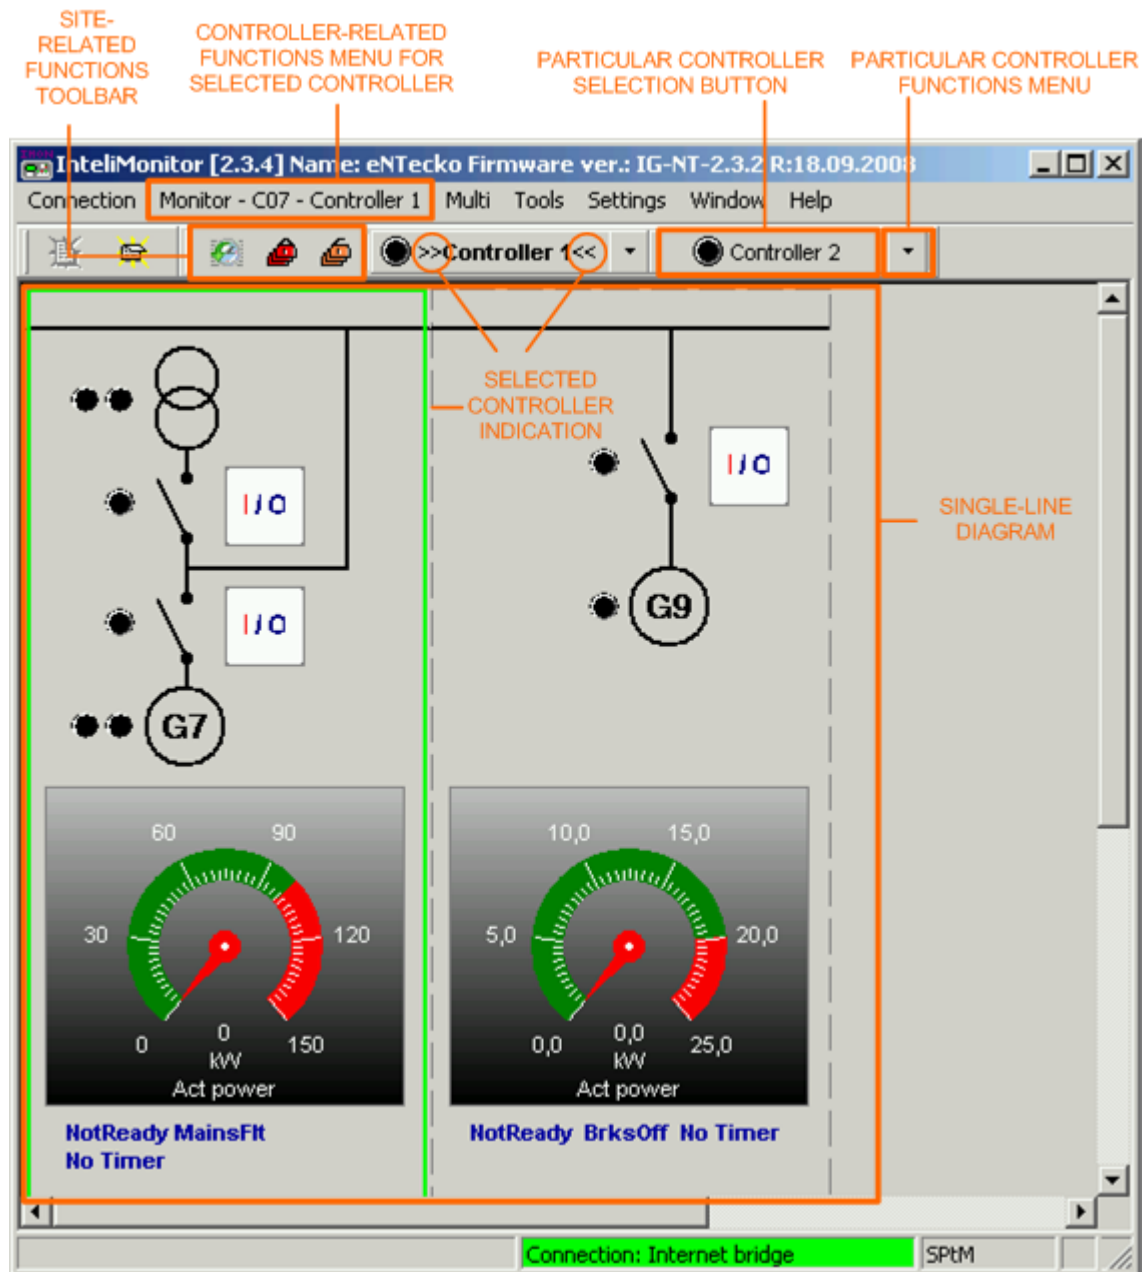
SITE-RELATED FUNCTIONS TOOLBAR

CONTROLLER-RELATED FUNCTIONS MENU FOR SELECTED CONTROLLER

PARTICULAR CONTROLLER SELECTION BUTTON

PARTICULAR CONTROLLER FUNCTIONS MENU

InteliMonitor [2.3.4] Name: eNTecko Firmware ver.: IG-NT-2.3.2 R:18.09.2008

Connection Monitor - C07 - Controller 1 Multi Tools Settings Window Help

>>Controller 1<< Controller 2

SELECTED CONTROLLER INDICATION

SINGLE-LINE DIAGRAM

I / O

I / O

I / O

G7

G9

60 90 30 120 0 0 150 kW Act power

10,0 15,0 5,0 20,0 0,0 0,0 25,0 kW Act power

NotReady MainsFlt No Timer

NotReady BrksOff No Timer

Connection: Internet bridge

SPtM